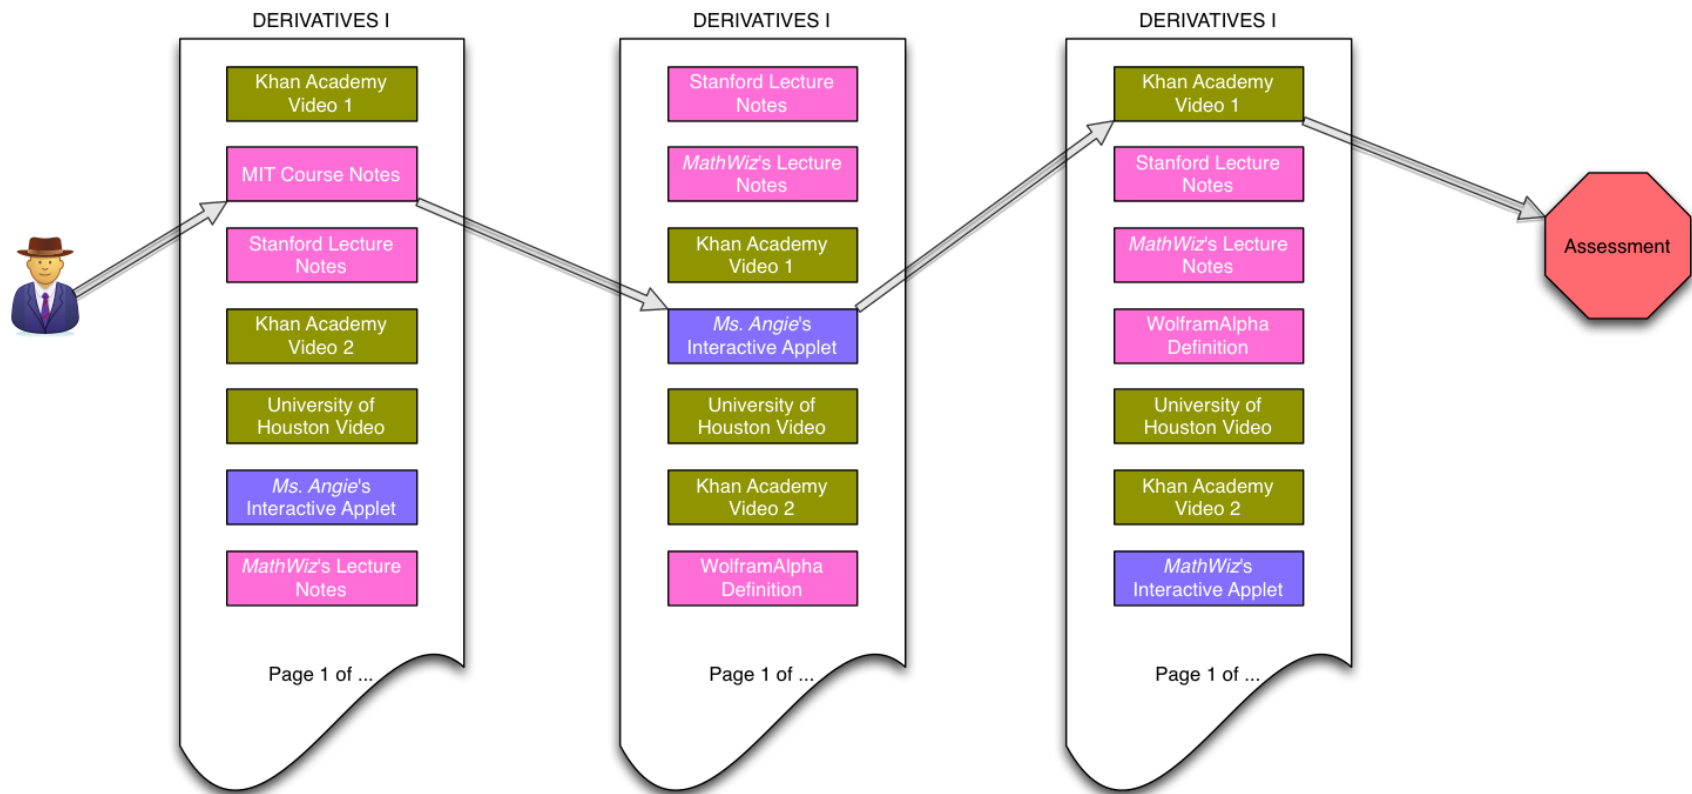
DERIVATIVES I

Khan Academy Video 1

MIT Course Notes

Stanford Lecture Notes

Khan Academy Video 2

University of Houston Video

Ms. Angie's Interactive Applet

MathWiz's Lecture Notes

Page 1 of ...

DERIVATIVES I

Stanford Lecture Notes

MathWiz's Lecture Notes

Khan Academy Video 1

Ms. Angie's Interactive Applet

University of Houston Video

Khan Academy Video 2

WolframAlpha Definition

Page 1 of ...

DERIVATIVES I

Khan Academy Video 1

Stanford Lecture Notes

MathWiz's Lecture Notes

WolframAlpha Definition

University of Houston Video

Khan Academy Video 2

MathWiz's Interactive Applet

Page 1 of ...

Assessment